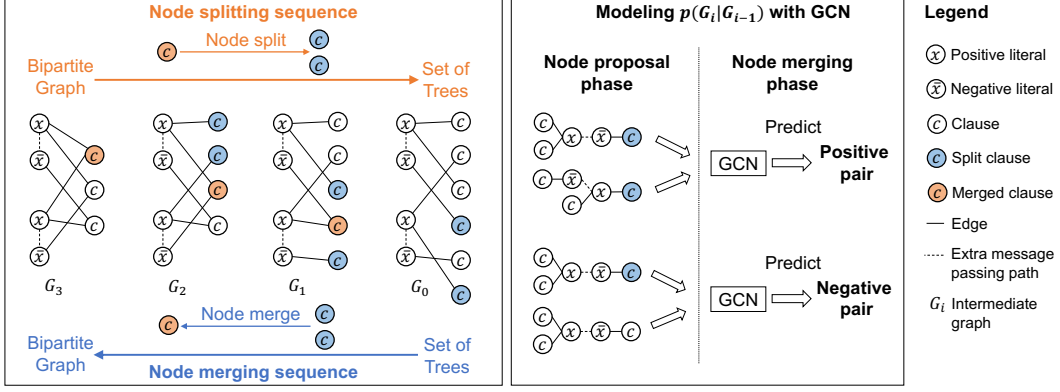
Node splitting sequence

$c$ Node split $c$ $c$

Bipartite Graph

Set of Trees

$x$ $\bar{x}$ $c$ $c$ $x$ $c$ $\bar{x}$

$G_3$ $G_2$ $G_1$ $G_0$

Node merge

Bipartite Graph

Node merging sequence

Set of Trees

Modeling $p(G_i|G_{i-1})$ with GCN

Node proposal phase

Node merging phase

Predict

GCN

Positive pair

Predict

GCN

Negative pair

Legend

$x$ Positive literal

$\bar{x}$ Negative literal

$c$ Clause

$c$ Split clause

$c$ Merged clause

Edge

Extra message passing path

$G_i$ Intermediate graph